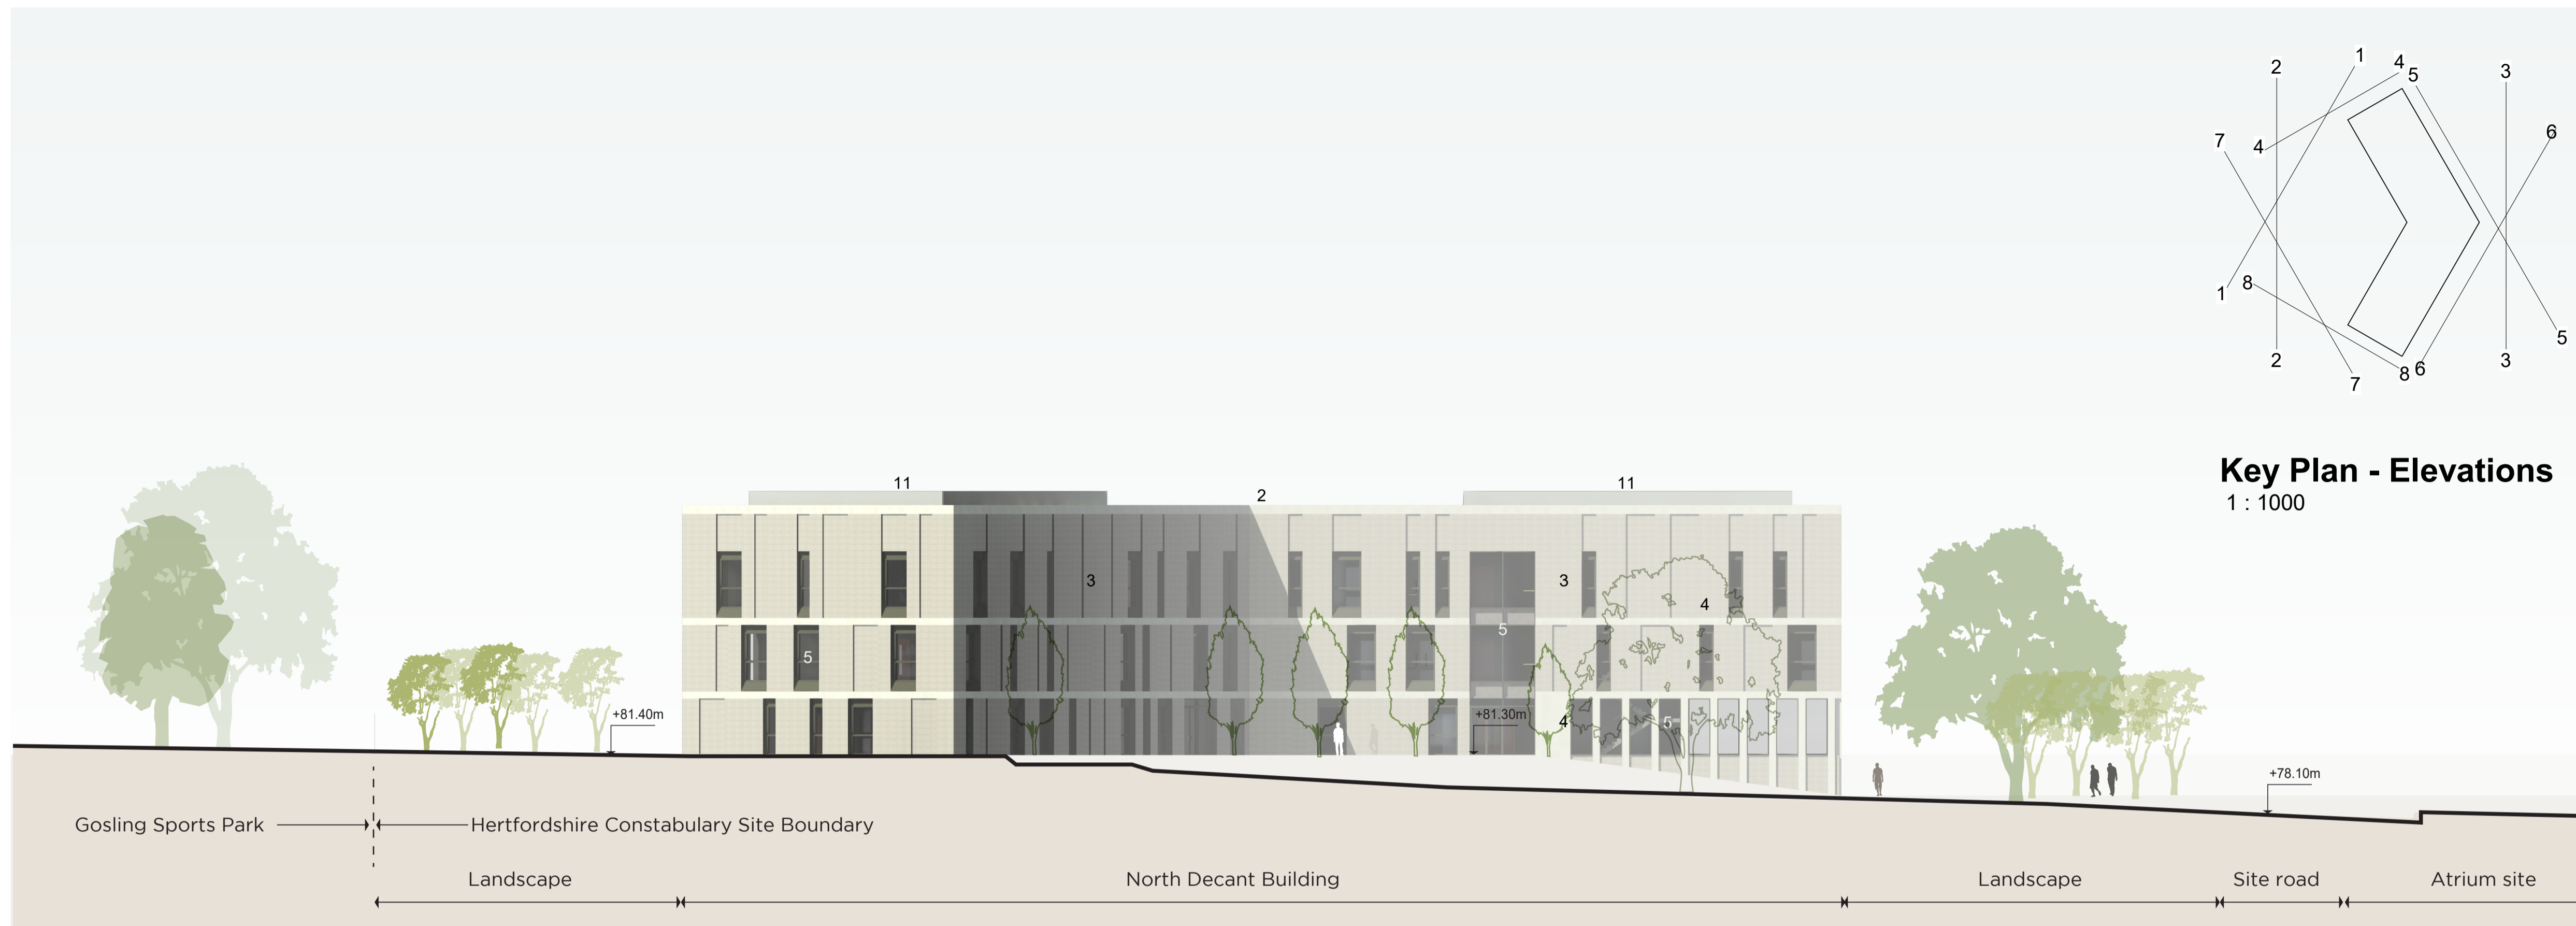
2
1
4
5
3
7
4
6
1
8
5
2
7
8
6
3

Key Plan - Elevations
1 : 1000

11
2
11
3
3
4
5
5
+81.40m
+81.30m
4
5
+78.10m

Gosling Sports Park
Hertfordshire Constabulary Site Boundary

Landscape
North Decant Building
Landscape
Site road
Atrium site